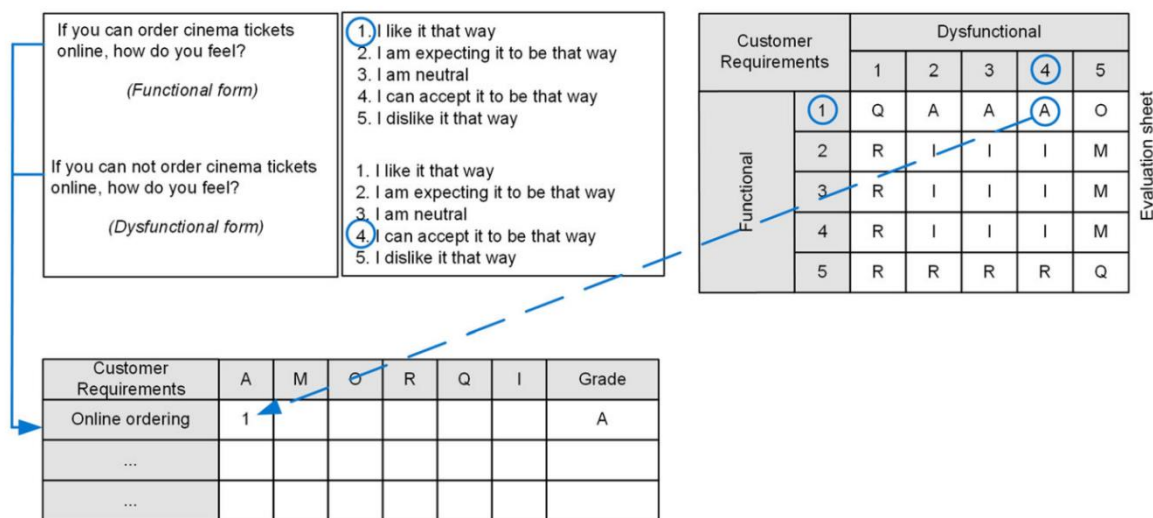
If you can order cinema tickets online, how do you feel?

(Functional form)

If you can not order cinema tickets online, how do you feel?

(Dysfunctional form)

1. I like it that way
2. I am expecting it to be that way
3. I am neutral
4. I can accept it to be that way
5. I dislike it that way

1. I like it that way
2. I am expecting it to be that way
3. I am neutral
4. I can accept it to be that way
5. I dislike it that way

| Customer Requirements | | Dysfunctional | | | | |
|---|---|---|---|---|---|---|
| | | 1 | 2 | 3 | 4 | 5 |
| Functional | 1 | Q | A | A | A | O |
| | 2 | R | I | I | I | M |
| | 3 | R | I | I | I | M |
| | 4 | R | I | I | I | M |
| | 5 | R | R | R | R | Q |

Evaluation sheet

| Customer Requirements | A | M | O | R | Q | I | Grade |
|---|---|---|---|---|---|---|---|
| Online ordering | 1 | | | | | | A |
| ... | | | | | | | |
| ... | | | | | | | |